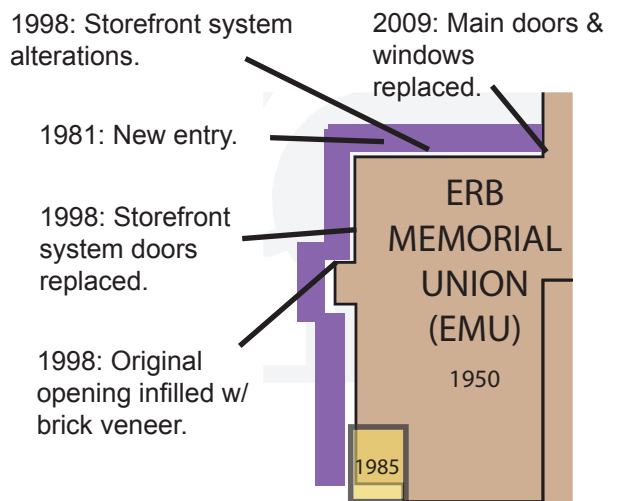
1998: Storefront system alterations.

2009: Main doors & windows replaced.

1981: New entry.

1998: Storefront system doors replaced.

1998: Original opening infilled w/ brick veneer.

ERB MEMORIAL UNION (EMU)

1950

1985